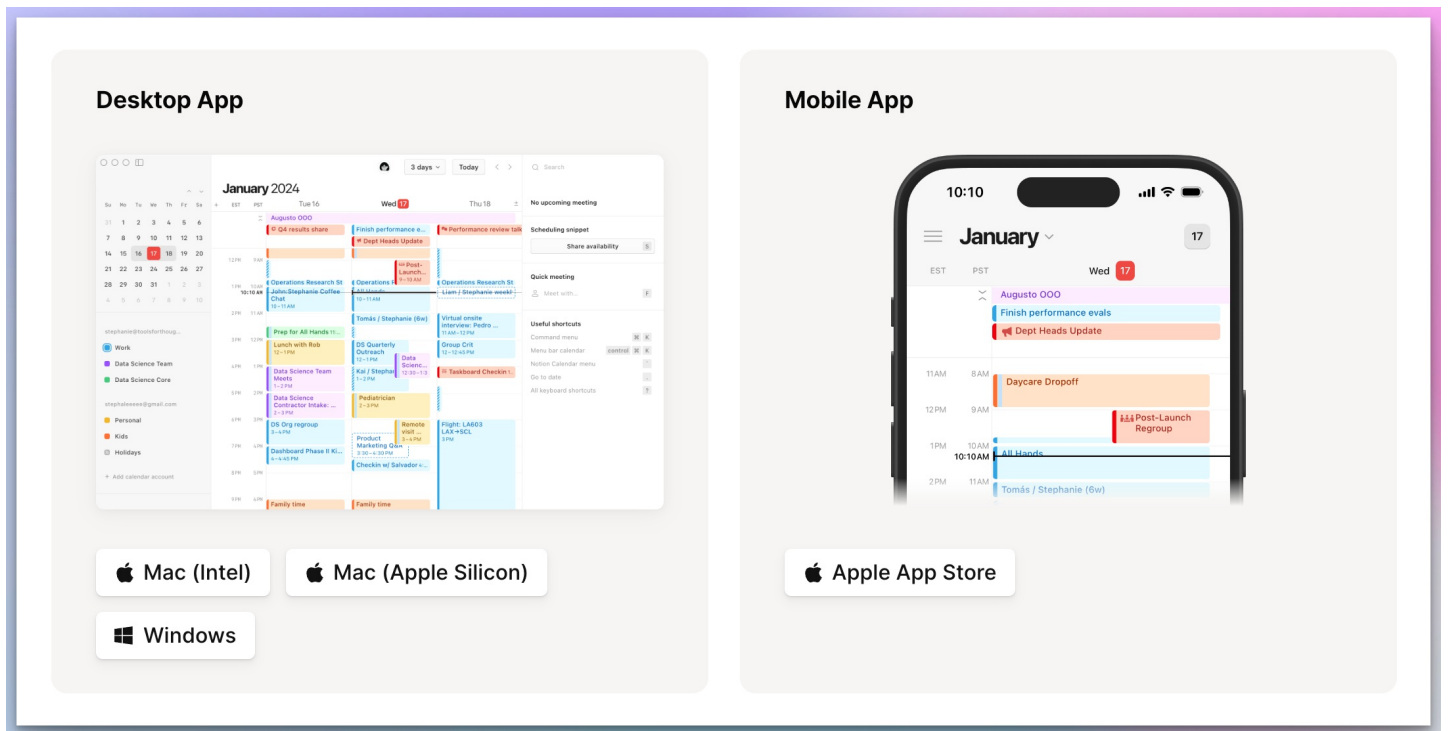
Desktop App

January 2024

3 days Today

Su Mo Tu We Th Fr Sa
31 1 2 3 4 5 6
7 8 9 10 11 12 13
14 15 16 17 18 19 20
21 22 23 24 25 26 27
28 29 30 31 1 2 3
4 5 6 7 8 9 10

stephanie@toolsforthoug...
Work
Data Science Team
Data Science Core

stephateeee@gmail.com
Personal
Kids
Holidays

+ Add calendar account

EST PST Tue 16 Wed 17 Thu 18

Augusto OOO
Q4 results share
Finish performance e...
Dept Heads Update
Performance review talk

12 PM 9 AM
Post-Launch...
1 PM 10:10 AM
Operations Research St
John/Stephanie Coffee Chat
10–11 AM
Operations
Liam / Stephanie weekl
2 PM 11 AM
Tomás / Stephanie (6w)
Virtual onsite interview: Pedro ...
11 AM–12 PM
Prep for All Hands
3 PM 12 PM
Lunch with Rob
12–1 PM
DS Quarterly Outreach
12–1 PM
Data Scienc...
12:30–1:3
Group Crit
12–12:45 PM
4 PM 1 PM
Data Science Team Meets
1–2 PM
Kai / Stephanie
1–2 PM
Taskboard Checkin
5 PM 2 PM
Data Science Contractor Intake: ...
2–3 PM
Pediatrician
2–3 PM
6 PM 3 PM
DS Org regroup
3–4 PM
Remote visit ...
3–4 PM
Flight: LA603 LAX→SCL
3 PM
Product Marketing Q&A
3:30–4:30 PM
7 PM 4 PM
Dashboard Phase II Ki...
4–4:45 PM
Checkin w/ Salvador
8 PM 5 PM
9 PM 6 PM
Family time
Family time

Search
No upcoming meeting
Scheduling snippet
Share availability S
Quick meeting
Meet with... F
Useful shortcuts
Command menu ⌘ K
Menu bar calendar control ⌘ K
Notion Calendar menu
Go to date
All keyboard shortcuts ?

Mac (Intel)
Mac (Apple Silicon)
Windows

Mobile App

10:10
January
17
EST PST Wed 17
Augusto OOO
Finish performance evals
Dept Heads Update
11 AM 8 AM
Daycare Dropoff
12 PM 9 AM
Post-Launch Regroup
1 PM 10 AM
10:10 AM
All Hands
2 PM 11 AM
Tomás / Stephanie (6w)

Apple App Store